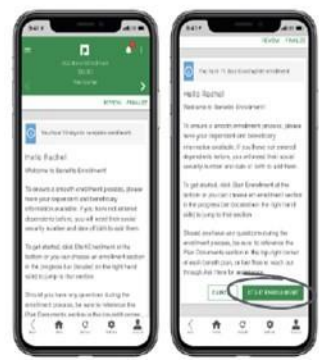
Hello Rachel

Welcome to Benefits Enrollment

To ensure a smooth enrollment process, please have your dependent and beneficiary information available. If you have not entered dependents before, you will need their social security number and date of birth to add them.

To get started, click Start Enrollment at the bottom or you can choose an enrollment section in the progress bar (located on the right hand side) to jump to that section.

Should you have any questions during the enrollment process, be sure to reference the

Hello Rachel

Welcome to Benefits Enrollment

To ensure a smooth enrollment process, please have your dependent and beneficiary information available. If you have not entered dependents before, you will need their social security number and date of birth to add them.

To get started, click Start Enrollment at the bottom or you can choose an enrollment section in the progress bar (located on the right hand side) to jump to that section.

Should you have any questions during the enrollment process, be sure to reference the Plan Documents section in the top right corner of each benefit page, or feel free to reach out through Ask Here for assistance.

START ENROLLMENT